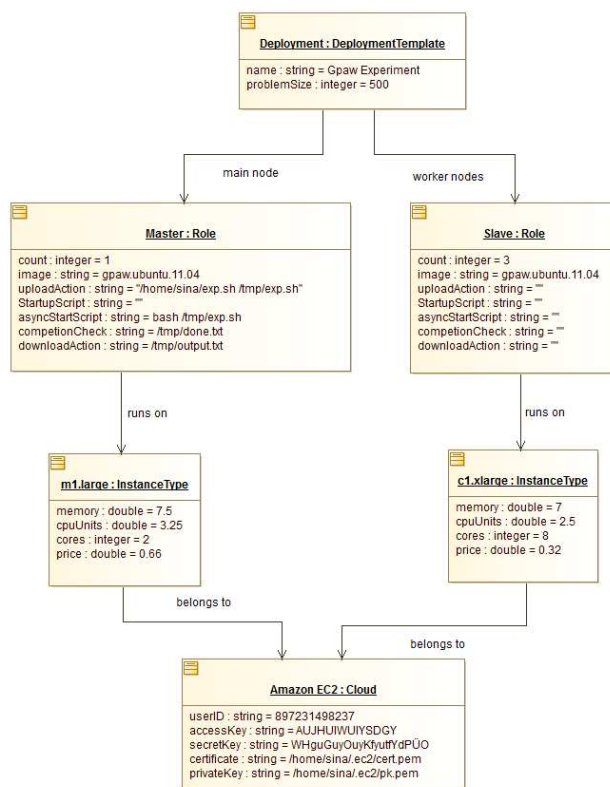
Deployment : DeploymentTemplate

name : string = Gpaw Experiment
problemSize : integer = 500

main node

worker nodes

Master : Role

count : integer = 1
image : string = gpaw.ubuntu.11.04
uploadAction : string = "/home/sina/exp.sh /tmp/exp.sh"
StartupScript : string = ""
asyncStartScript : string = bash /tmp/exp.sh
competionCheck : string = /tmp/done.txt
downloadAction : string = /tmp/output.txt

Slave : Role

count : integer = 3
image : string = gpaw.ubuntu.11.04
uploadAction : string = ""
StartupScript : string = ""
asyncStartScript : string = ""
competionCheck : string = ""
downloadAction : string = ""

runs on

runs on

m1.large : InstanceType

memory : double = 7.5
cpuUnits : double = 3.25
cores : integer = 2
price : double = 0.66

c1.xlarge : InstanceType

memory : double = 7
cpuUnits : double = 2.5
cores : integer = 8
price : double = 0.32

belongs to

belongs to

Amazon EC2 : Cloud

userID : string = 897231498237
accessKey : string = AUJHUIWUIYSDGY
secretKey : string = WHguGuyOuyKfyutfYdPÜO
certificate : string = /home/sina/.ec2/cert.pem
privateKey : string = /home/sina/.ec2/pk.pem